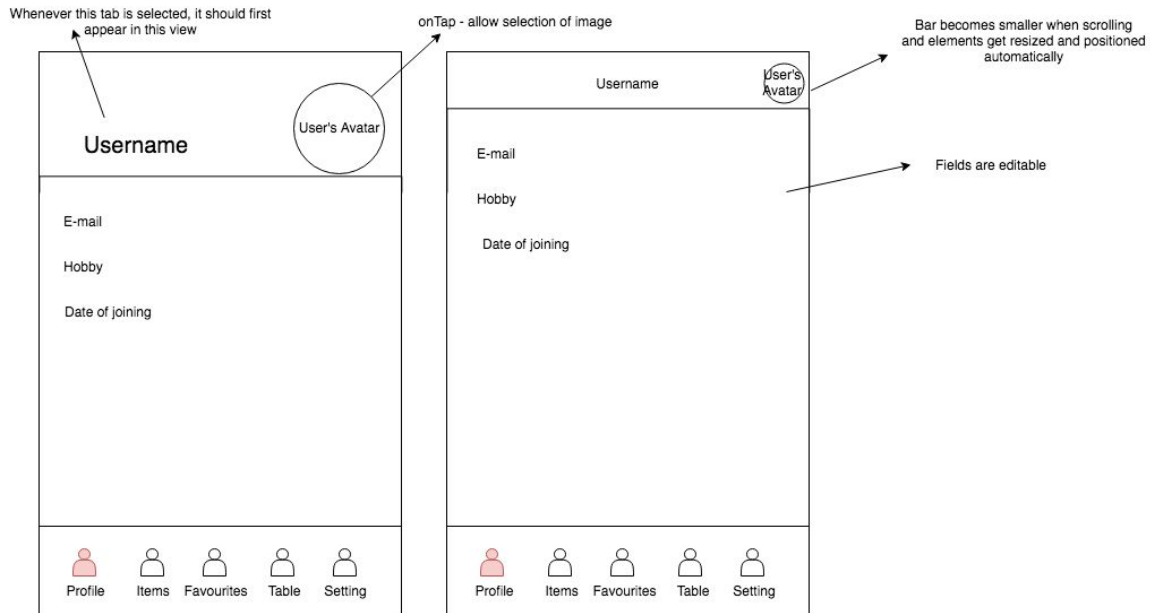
Whenever this tab is selected, it should first appear in this view

onTap - allow selection of image

Bar becomes smaller when scrolling and elements get resized and positioned automatically

Username

User's Avatar

E-mail

Hobby

Date of joining

Profile Items Favourites Table Setting

Username

User's Avatar

E-mail

Hobby

Date of joining

Fields are editable

Profile Items Favourites Table Setting